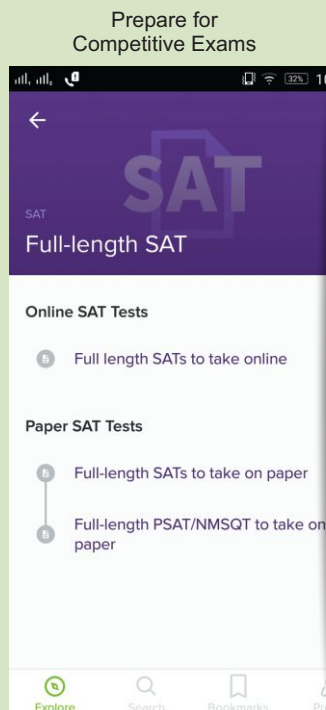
Prepare for Competitive Exams

32% 1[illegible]

SAT

SAT

Full-length SAT

Online SAT Tests

Full length SATs to take online

Paper SAT Tests

Full-length SATs to take on paper

Full-length PSAT/NMSQT to take on paper

Explore
Search
Bookmarks
Pr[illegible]